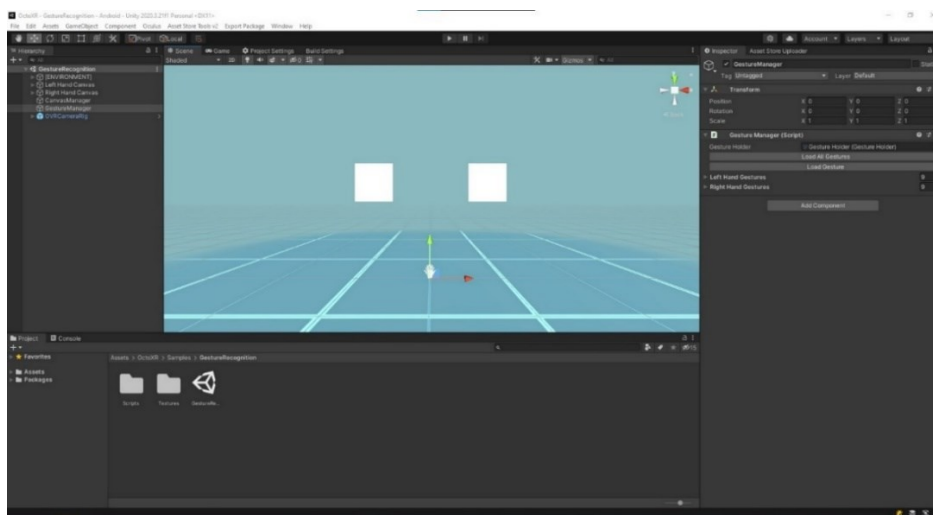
OculAR - GestureRecognition - Android - Unity 2020.3.21f1 Personal <DX11>
File Edit Assets GameObject Component Oculus Asset Store Tools v2 Export Package Window Help
Pivot Local
Account Layers Layout
Hierarchy
GestureRecognition
[ENVIRONMENT]
Left Hand Canvas
Right Hand Canvas
CanvasManager
GestureManager
OVRCameraRig
Scene Game Project Settings Build Settings
Shaded
Gizmos
Persp
Inspector Asset Store Uploader
GestureManager
Static
Tag Untagged Layer Default
Transform
Position X 0 Y 0 Z 0
Rotation X 0 Y 0 Z 0
Scale X 1 Y 1 Z 1
Gesture Manager (Script)
Gesture Holder Gesture Holder (Gesture Holder)
Load All Gestures
Load Gesture
Left Hand Gestures 0
Right Hand Gestures 0
Add Component
Project Console
Favorites
Assets
Packages
Assets > OculAR > Samples > GestureRecognition
Scripts Textures GestureRe...